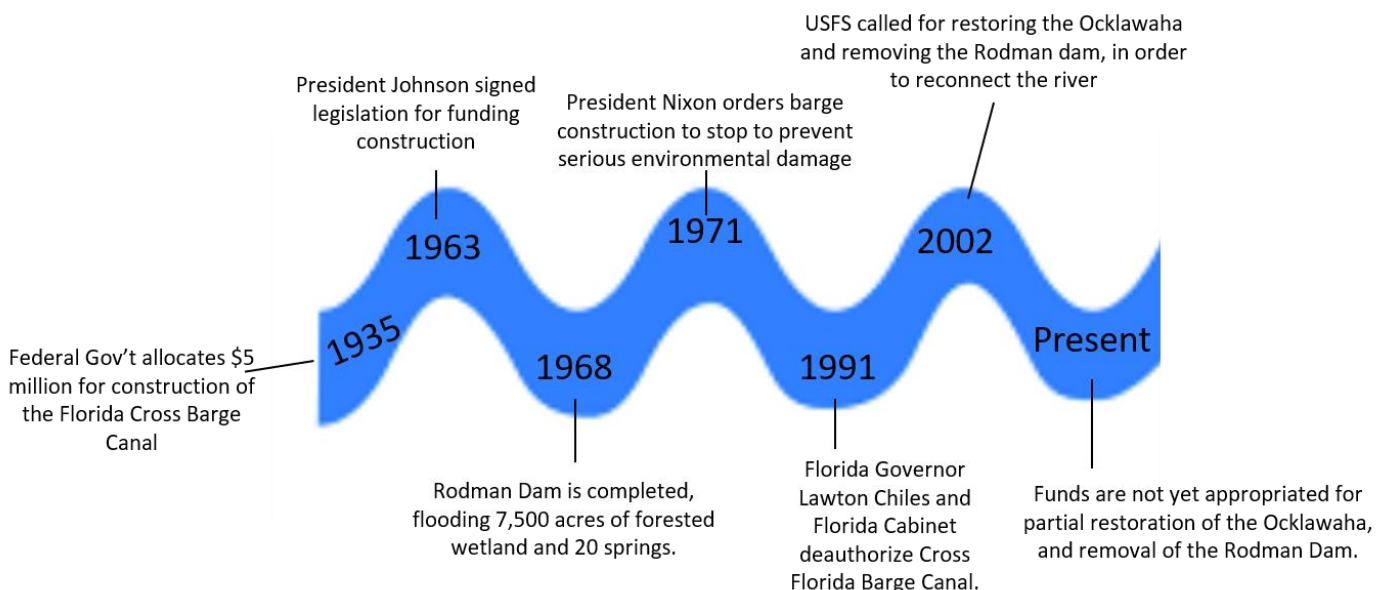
Federal Gov't allocates $5 million for construction of the Florida Cross Barge Canal

1935

President Johnson signed legislation for funding construction

1963

Rodman Dam is completed, flooding 7,500 acres of forested wetland and 20 springs.

1968

President Nixon orders barge construction to stop to prevent serious environmental damage

1971

Florida Governor Lawton Chiles and Florida Cabinet deauthorize Cross Florida Barge Canal.

1991

USFS called for restoring the Ocklawaha and removing the Rodman dam, in order to reconnect the river

2002

Present

Funds are not yet appropriated for partial restoration of the Ocklawaha, and removal of the Rodman Dam.